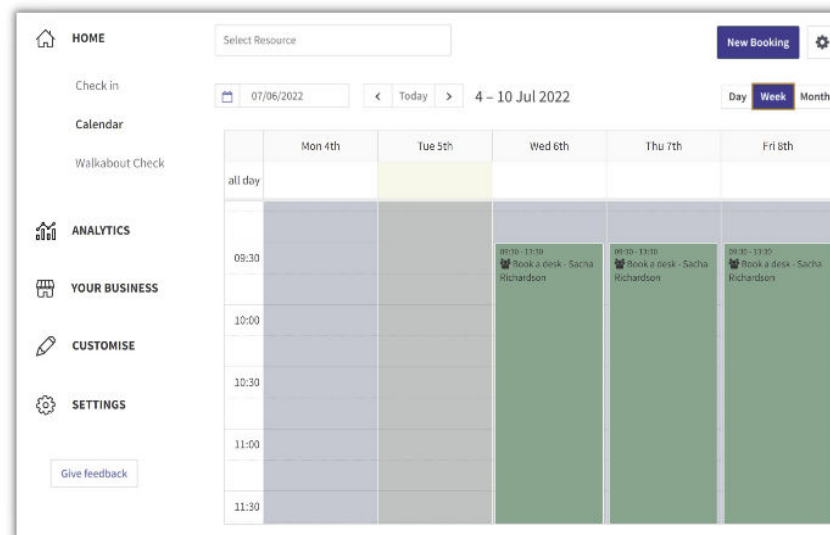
HOME

Check in

Calendar

Walkabout Check

ANALYTICS

YOUR BUSINESS

CUSTOMISE

SETTINGS

Give feedback

Select Resource

New Booking

07/06/2022

< Today > 4 – 10 Jul 2022

Day Week Month

| | Mon 4th | Tue 5th | Wed 6th | Thu 7th | Fri 8th |
|---|---|---|---|---|---|
| all day | | | | | |
| 09:30 | | | 09:30 - 13:30 Book a desk - Sacha Richardson | 09:30 - 13:30 Book a desk - Sacha Richardson | 09:30 - 13:30 Book a desk - Sacha Richardson |
| 10:00 | | | | | |
| 10:30 | | | | | |
| 11:00 | | | | | |
| 11:30 | | | | | |